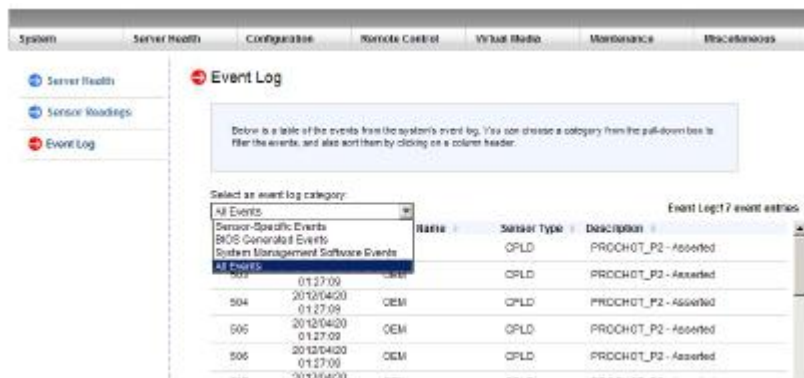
System | Server Health | Configuration | Remote Control | Virtual Media | Maintenance | Miscellaneous

Server Health
Sensor Readings
Event Log

Event Log

Below is a table of the events from the system's event log. You can choose a category from the pull-down box to filter the events, and also sort them by clicking on a column header.

Select an event log category:
All Events
Sensor-Specific Events
BIOS Generated Events
System Management Software Events
All Events

Event Log: 17 event entries

| | | Name | Sensor Type | Description |
|---|---|---|---|---|
| | | | CPLD | PROCHOT_P2 - Asserted |
| 503 | 01:27:09 | OEM | CPLD | PROCHOT_P2 - Asserted |
| 504 | 2012/04/20 01:27:09 | OEM | CPLD | PROCHOT_P2 - Asserted |
| 505 | 2012/04/20 01:27:09 | OEM | CPLD | PROCHOT_P2 - Asserted |
| 506 | 2012/04/20 01:27:09 | OEM | CPLD | PROCHOT_P2 - Asserted |
| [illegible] | 2012/04/20 | | | |